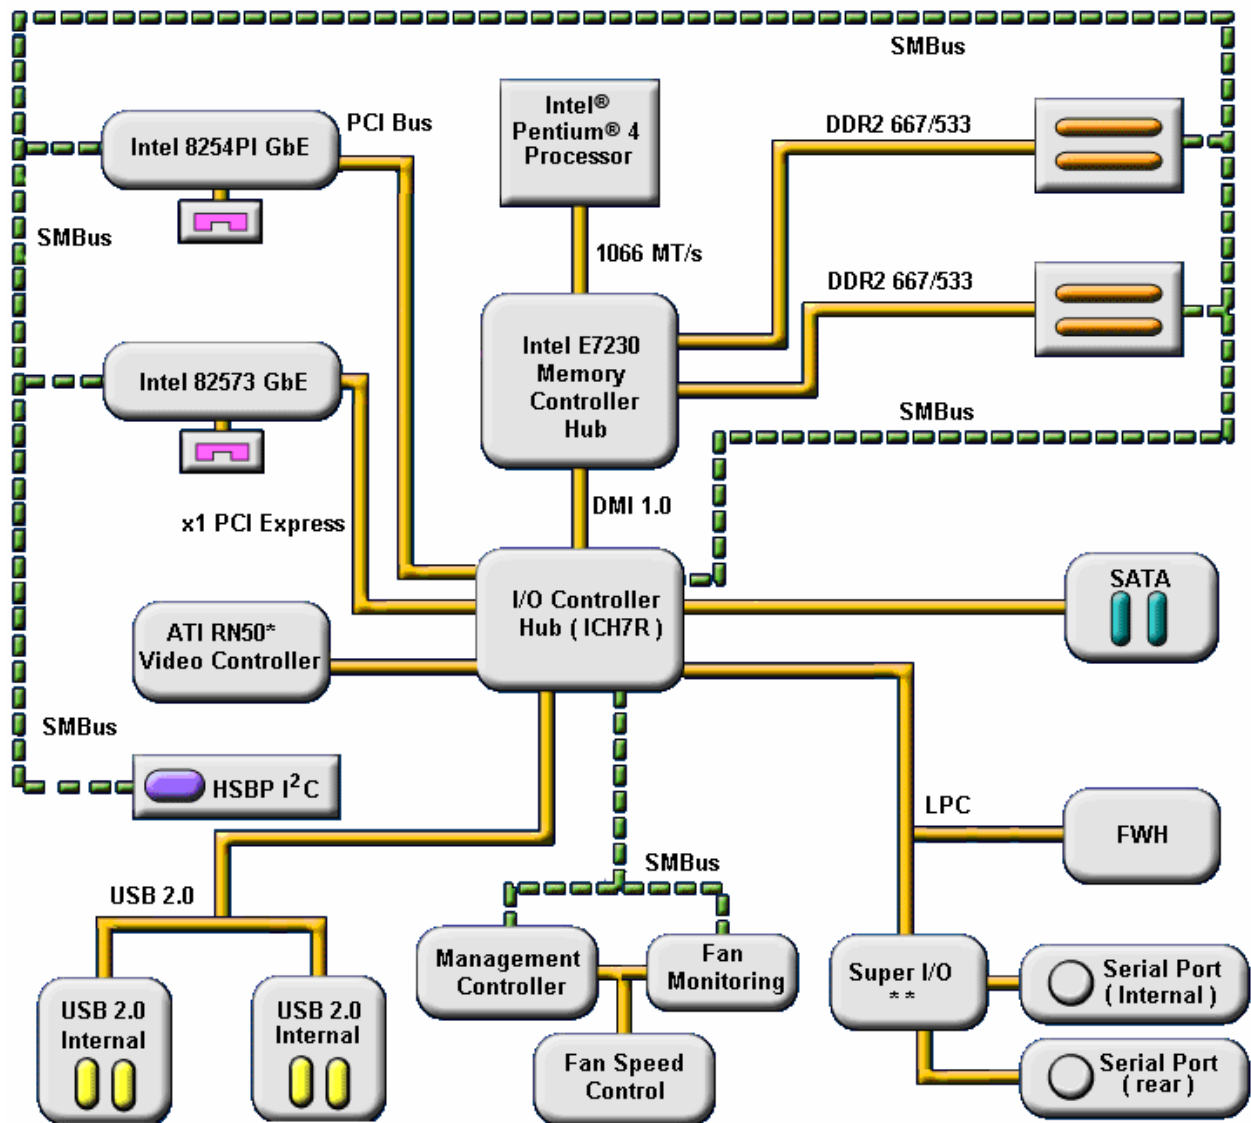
SMBus

Intel 8254PI GbE

PCI Bus

Intel® Pentium® 4 Processor

DDR2 667/533

SMBus

1066 MT/s

DDR2 667/533

Intel E7230 Memory Controller Hub

Intel 82573 GbE

SMBus

x1 PCI Express

DMI 1.0

I/O Controller Hub ( ICH7R )

SATA

ATI RN50* Video Controller

SMBus

HSBP $I^2C$

LPC

FWH

SMBus

USB 2.0

Management Controller

Fan Monitoring

Super I/O **

Serial Port ( Internal )

USB 2.0 Internal

USB 2.0 Internal

Fan Speed Control

Serial Port ( rear )